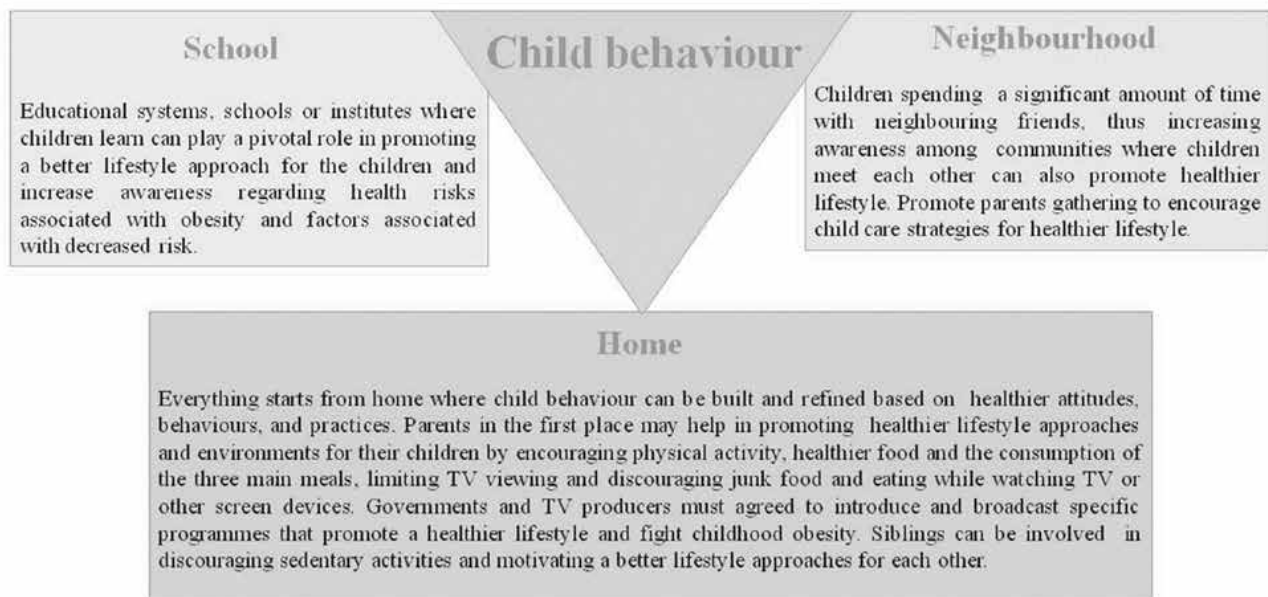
School

Educational systems, schools or institutes where children learn can play a pivotal role in promoting a better lifestyle approach for the children and increase awareness regarding health risks associated with obesity and factors associated with decreased risk.

Child behaviour

Neighbourhood

Children spending a significant amount of time with neighbouring friends, thus increasing awareness among communities where children meet each other can also promote healthier lifestyle. Promote parents gathering to encourage child care strategies for healthier lifestyle.

Home

Everything starts from home where child behaviour can be built and refined based on healthier attitudes, behaviours, and practices. Parents in the first place may help in promoting healthier lifestyle approaches and environments for their children by encouraging physical activity, healthier food and the consumption of the three main meals, limiting TV viewing and discouraging junk food and eating while watching TV or other screen devices. Governments and TV producers must agreed to introduce and broadcast specific programmes that promote a healthier lifestyle and fight childhood obesity. Siblings can be involved in discouraging sedentary activities and motivating a better lifestyle approaches for each other.